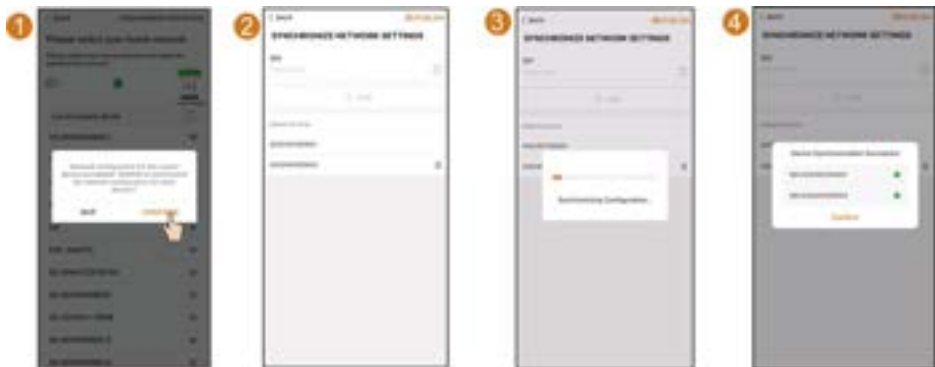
1

Please select your home network

Skip

2

SYNCHRONIZE NETWORK SETTINGS

3

SYNCHRONIZE NETWORK SETTINGS

Synchronizing Configuration...

4

SYNCHRONIZE NETWORK SETTINGS

Device Synchronization Succeeded

Confirm